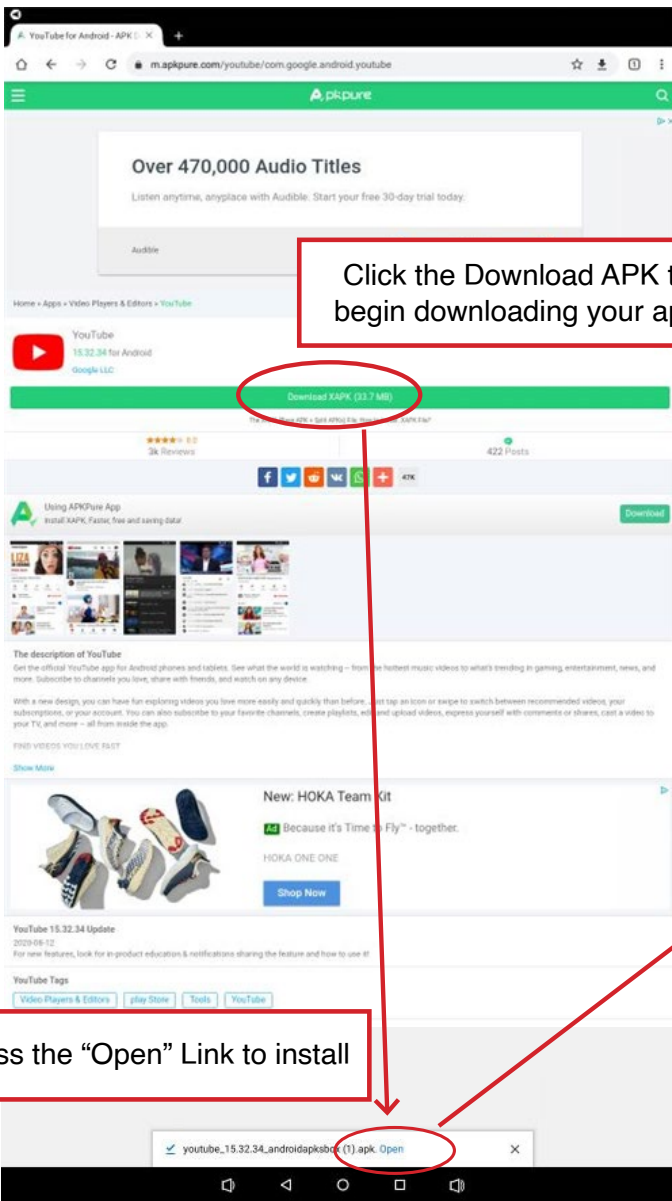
YouTube for Android - APK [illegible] ×

m.apkpure.com/youtube/com.google.android.youtube

apkpure

Over 470,000 Audio Titles

Listen anytime, anyplace with Audible. Start your free 30-day trial today.

Audible

Click the Download APK t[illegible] begin downloading your ap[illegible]

Home » Apps » Video Players & Editors » YouTube

YouTube

15.32.34 for Android

Google LLC

Download XAPK (33.7 MB)

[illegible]

3k Reviews

422 Posts

47K

Using APKPure App

Install XAPK, Faster, free and saving data!

Download

The description of YouTube

Get the official YouTube app for Android phones and tablets. See what the world is watching – from the hottest music videos to what's trending in gaming, entertainment, news, and more. Subscribe to channels you love, share with friends, and watch on any device.

With a new design, you can have fun exploring videos you love more easily and quickly than before. Just tap an icon or swipe to switch between recommended videos, your subscriptions, or your account. You can also subscribe to your favorite channels, create playlists, edit and upload videos, express yourself with comments or shares, cast a video to your TV, and more – all from inside the app.

FIND VIDEOS YOU LOVE FAST

Show More

New: HOKA Team Kit

Ad Because it's Time to Fly™ - together.

HOKA ONE ONE

Shop Now

YouTube 15.32.34 Update

2020-08-12

For new features, look for in-product education & notifications sharing the feature and how to use it!

YouTube Tags

Video Players & Editors | play Store | Tools | YouTube

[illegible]ss the "Open" Link to install

youtube_15.32.34_androidapksbox (1).apk Open ×